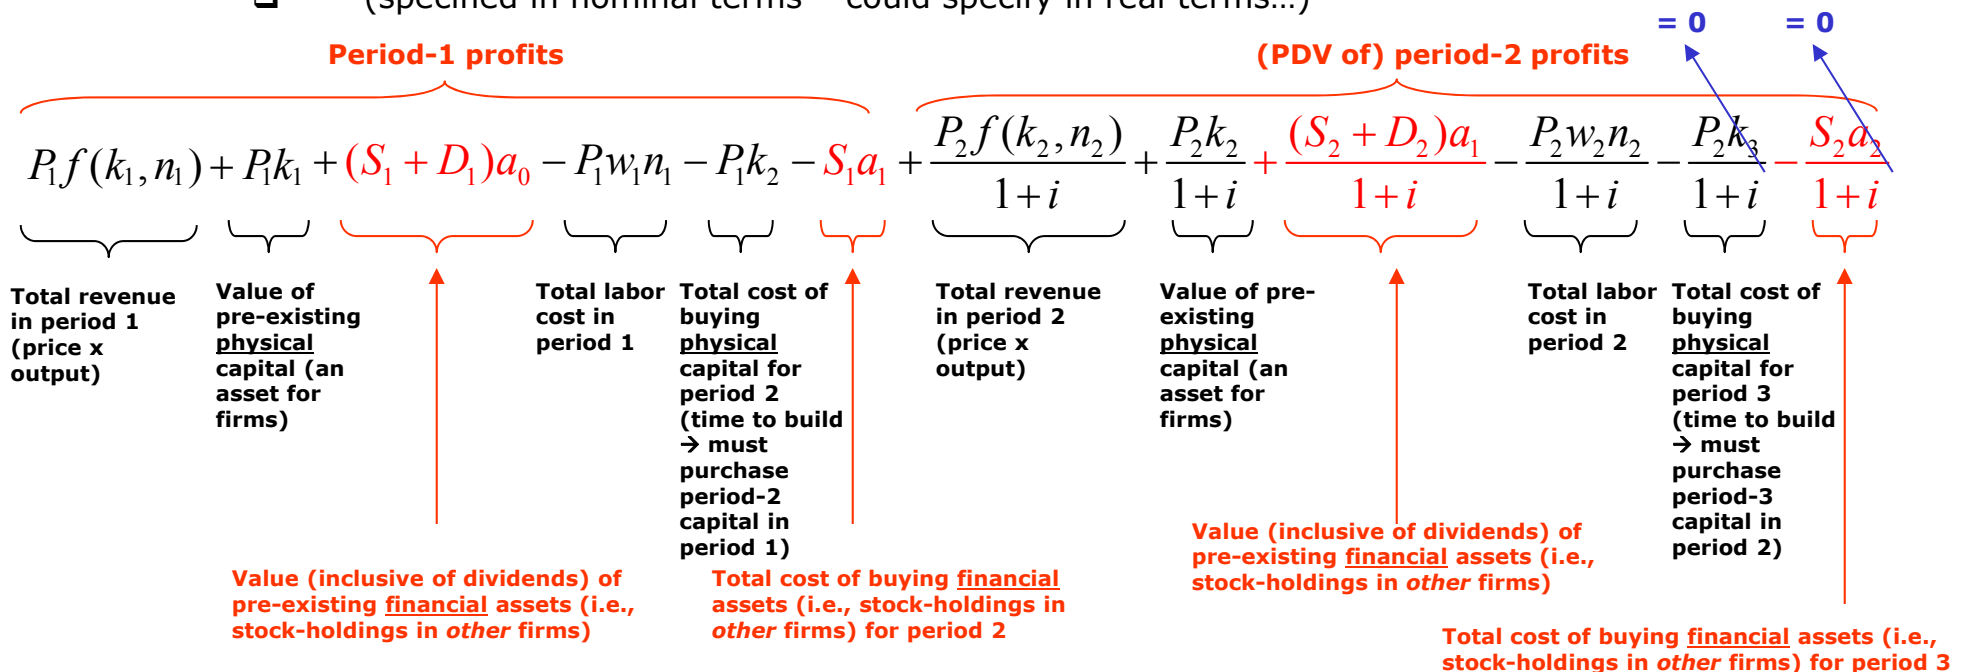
(specified in nominal terms – could specify in real terms…)

Period-1 profits

(PDV of) period-2 profits

= 0 = 0

$P_1 f(k_1,n_1) + P_1 k_1 + (S_1 + D_1)a_0 - P_1 w_1 n_1 - P_1 k_2 - S_1 a_1 + \frac{P_2 f(k_2,n_2)}{1+i} + \frac{P_2 k_2}{1+i} + \frac{(S_2 + D_2)a_1}{1+i} - \frac{P_2 w_2 n_2}{1+i} - \frac{P_2 k_3}{1+i} - \frac{S_2 a_2}{1+i}$

Total revenue in period 1 (price x output)

Value of pre-existing physical capital (an asset for firms)

Total labor cost in period 1

Total cost of buying physical capital for period 2 (time to build → must purchase period-2 capital in period 1)

Total revenue in period 2 (price x output)

Value of pre-existing physical capital (an asset for firms)

Total labor cost in period 2

Total cost of buying physical capital for period 3 (time to build → must purchase period-3 capital in period 2)

Value (inclusive of dividends) of pre-existing financial assets (i.e., stock-holdings in other firms)

Total cost of buying financial assets (i.e., stock-holdings in other firms) for period 2

Value (inclusive of dividends) of pre-existing financial assets (i.e., stock-holdings in other firms)

Total cost of buying financial assets (i.e., stock-holdings in other firms) for period 3